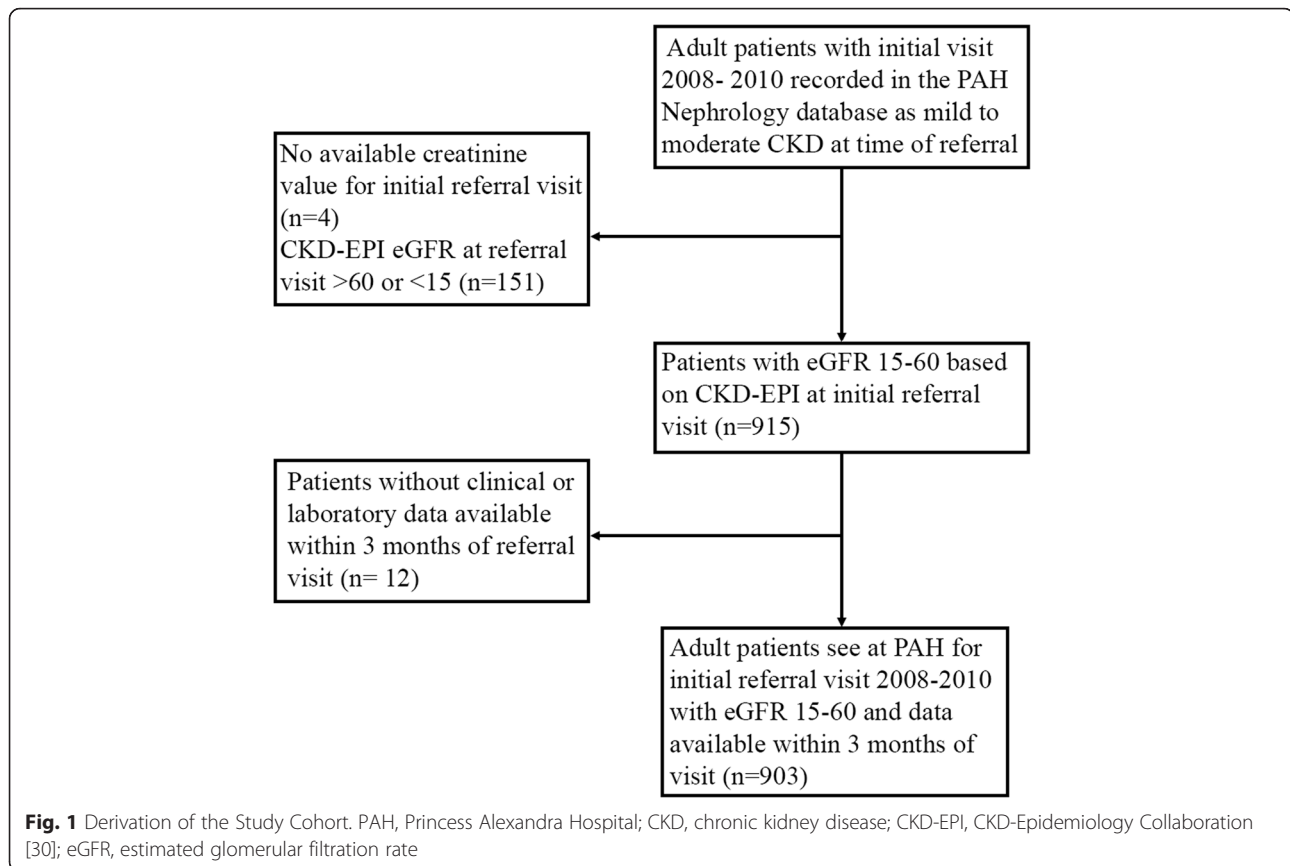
Adult patients with initial visit 2008- 2010 recorded in the PAH Nephrology database as mild to moderate CKD at time of referral

No available creatinine value for initial referral visit (n=4)
CKD-EPI eGFR at referral visit >60 or <15 (n=151)

Patients with eGFR 15-60 based on CKD-EPI at initial referral visit (n=915)

Patients without clinical or laboratory data available within 3 months of referral visit (n= 12)

Adult patients see at PAH for initial referral visit 2008-2010 with eGFR 15-60 and data available within 3 months of visit (n=903)

**Fig. 1** Derivation of the Study Cohort. PAH, Princess Alexandra Hospital; CKD, chronic kidney disease; CKD-EPI, CKD-Epidemiology Collaboration [30]; eGFR, estimated glomerular filtration rate